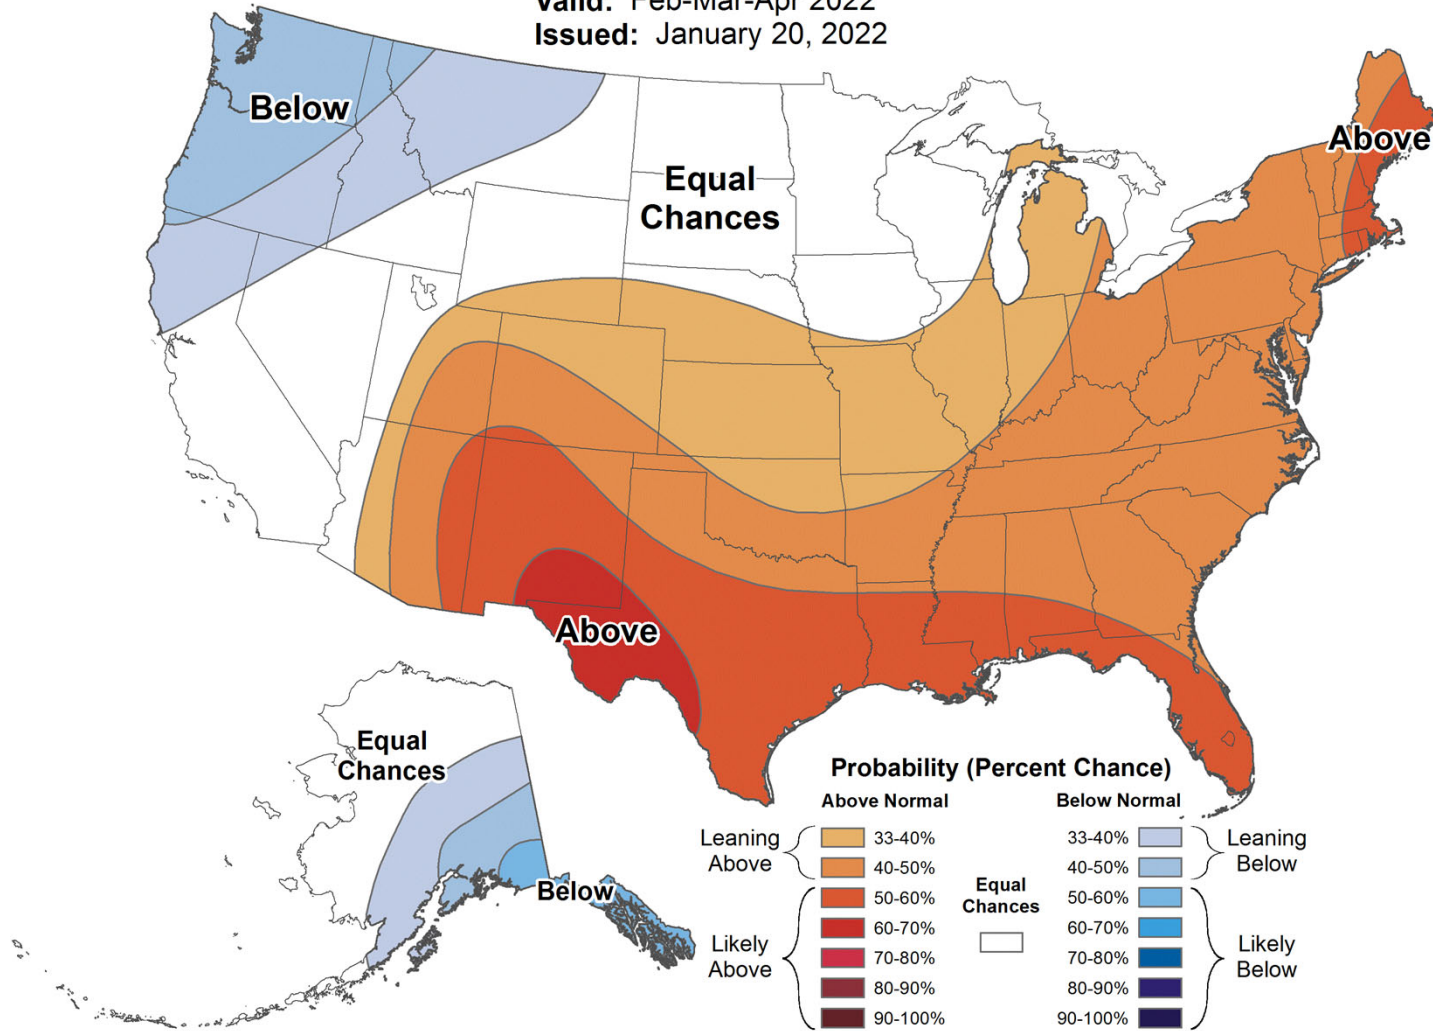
Valid: Feb-Mar-Apr 2022
Issued: January 20, 2022

Below

Equal Chances

Above

Above

Equal Chances

Below

Probability (Percent Chance)

Above Normal

Below Normal

Leaning Above

33-40%

40-50%

Likely Above

50-60%

60-70%

70-80%

80-90%

90-100%

Equal Chances

33-40%

40-50%

50-60%

60-70%

70-80%

80-90%

90-100%

Leaning Below

Likely Below